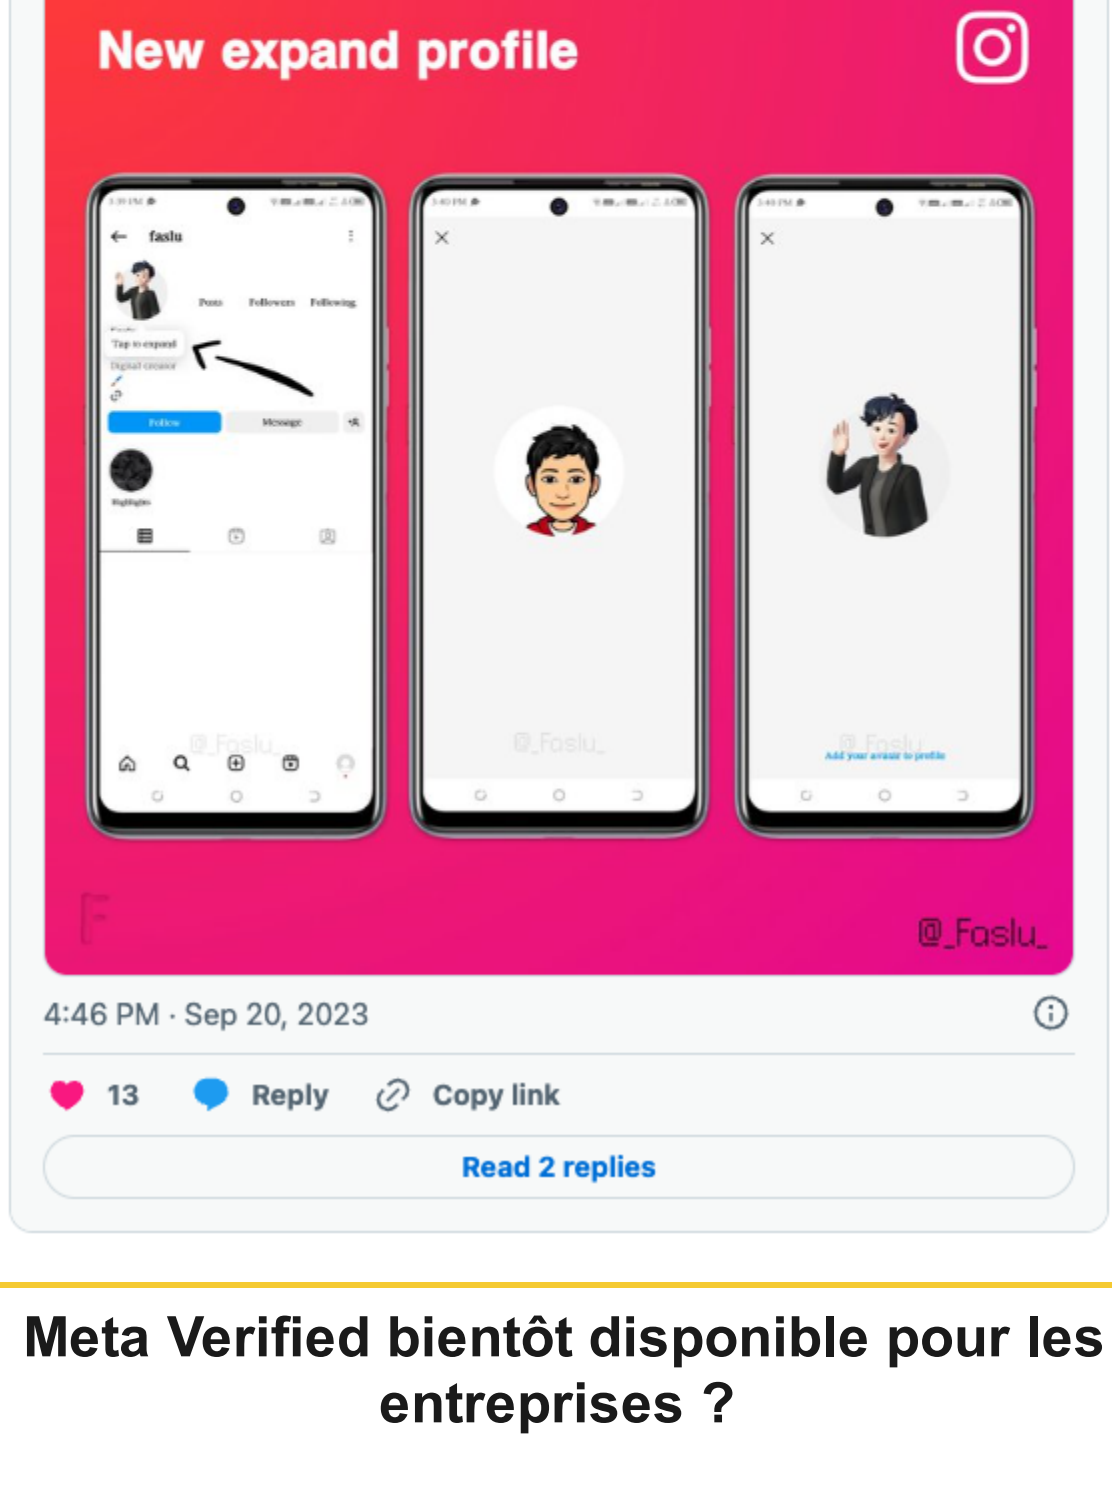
New expand profile

faslu

Posts Followers Following

Tap to expand

Digital creator

Follow Message

Highlights

@_Faslu_

@_Faslu_

@_Faslu_

Add your avatar to profile

@_Faslu_

4:46 PM · Sep 20, 2023

13 Reply Copy link

Read 2 replies

Meta Verified bientôt disponible pour les entreprises ?